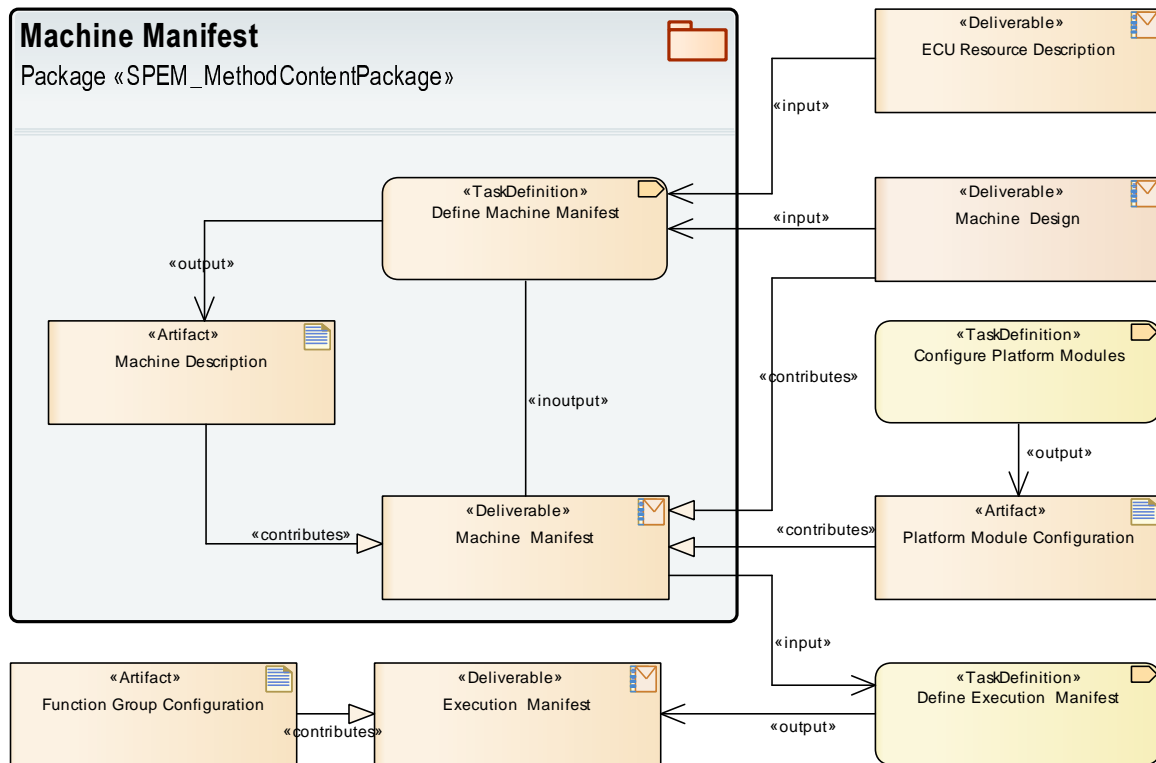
Machine Manifest

Package «SPEM_MethodContentPackage»

«Deliverable»
ECU Resource Description

«input»

«TaskDefinition»
Define Machine Manifest

«input»

«Deliverable»
Machine Design

«output»

«Artifact»
Machine Description

«contributes»

«TaskDefinition»
Configure Platform Modules

«inoutput»

«output»

«Deliverable»
Machine Manifest

«contributes»

«Artifact»
Platform Module Configuration

«contributes»

«input»

«Artifact»
Function Group Configuration

«Deliverable»
Execution Manifest

«TaskDefinition»
Define Execution Manifest

«contributes»

«output»